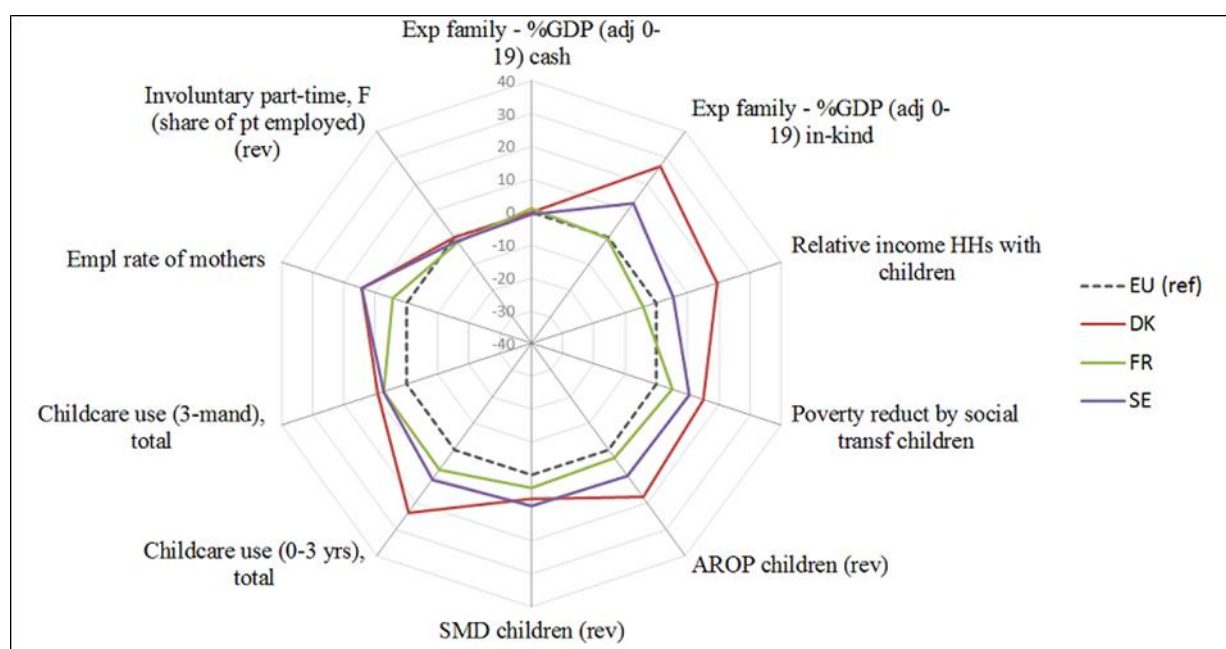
Exp family - %GDP (adj 0-19) cash

Exp family - %GDP (adj 0-19) in-kind

Relative income HHs with children

Poverty reduct by social transf children

AROP children (rev)

SMD children (rev)

Childcare use (0-3 yrs), total

Childcare use (3-mand), total

Empl rate of mothers

Involuntary part-time, F (share of pt employed) (rev)

40
30
20
10
0
-10
-20
-30
-40

EU (ref)
DK
FR
SE